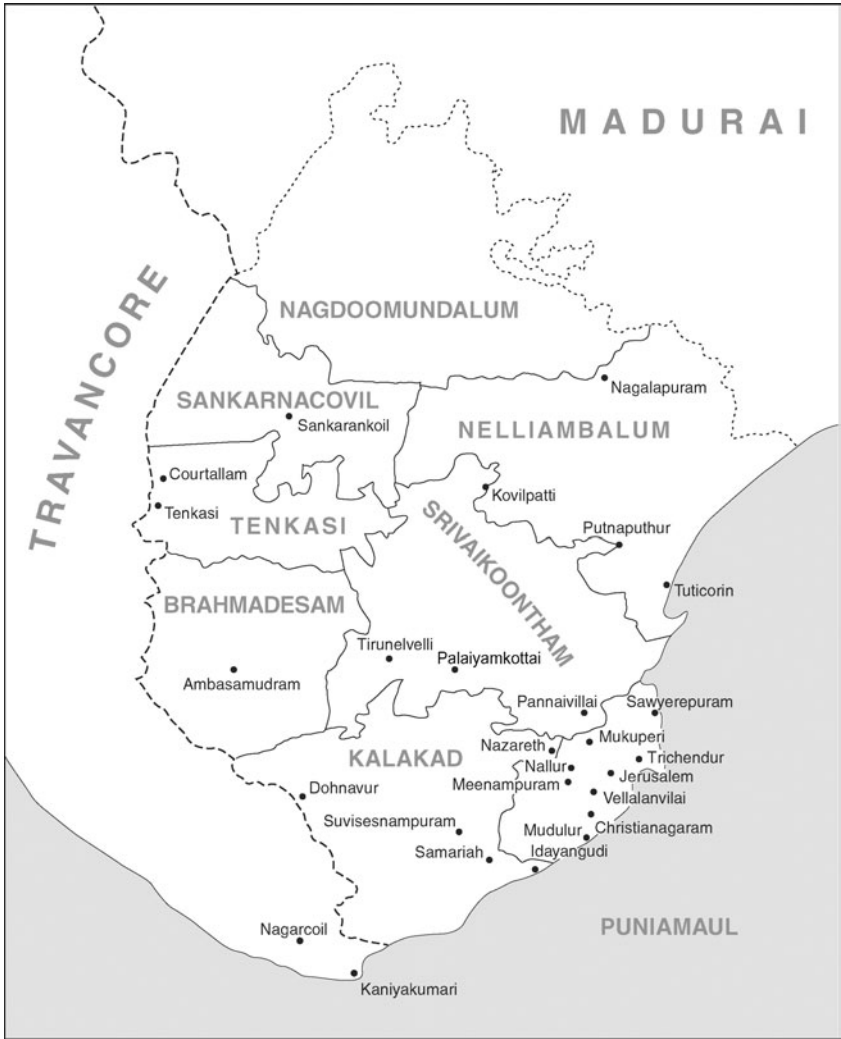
MADURAI

TRAVANCORE

NAGDOOMUNDALUM

Nagalapuram

SANKARNACOVIL

Sankarankoil

NELLIAMBALUM

Courtallam

Kovilpatti

Tenkasi

TENKASI

SRIVAIKOONTHAM

Putnaputhur

Tuticorin

BRAHMADESAM

Tirunelvelli

Palaiyamkottai

Ambasamudram

Pannaivillai

Sawyerepuram

Nazareth

Mukuperi

KALAKAD

Nallur

Trichendur

Meenampuram

Jerusalem

Dohnavur

Vellalanvilai

Suvisesnampuram

Mudulur

Christianagaram

Samariah

Idayangudi

PUNIAMAUL

Nagarcoil

Kaniyakumari